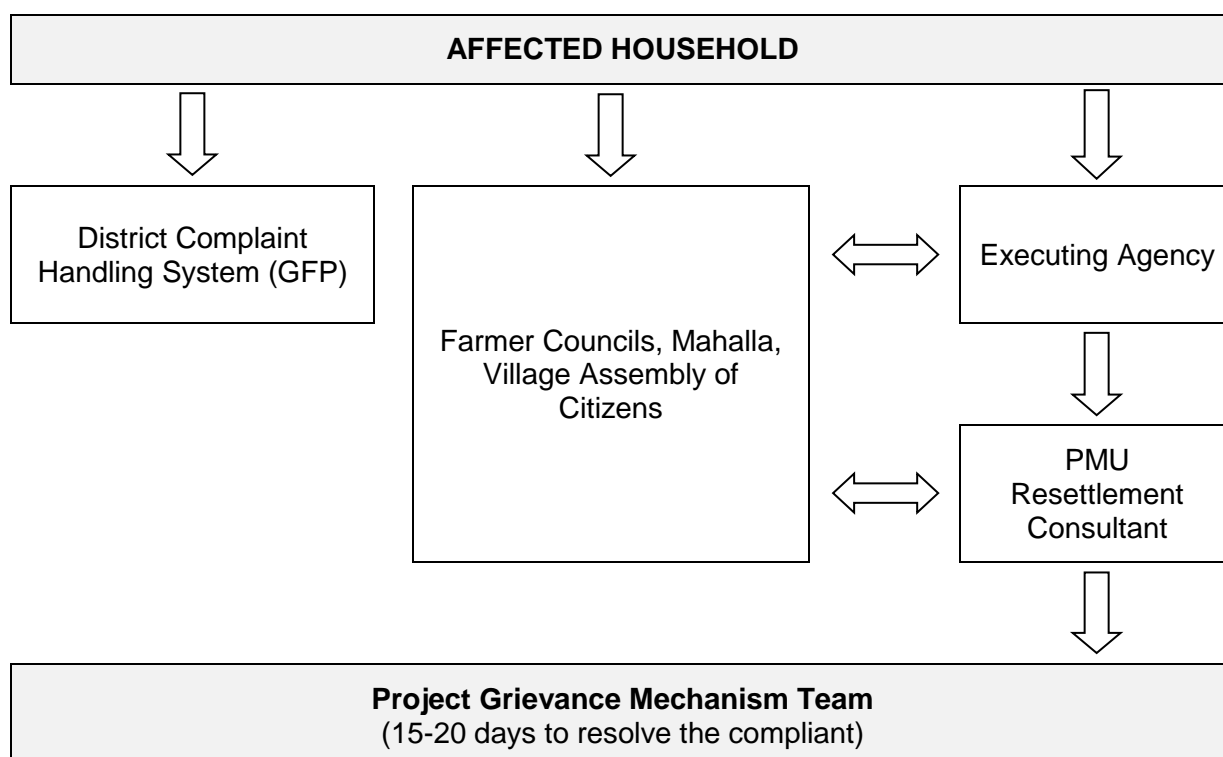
AFFECTED HOUSEHOLD

District Complaint Handling System (GFP)

Farmer Councils, Mahalla, Village Assembly of Citizens

Executing Agency

PMU Resettlement Consultant

**Project Grievance Mechanism Team**
(15-20 days to resolve the compliant)